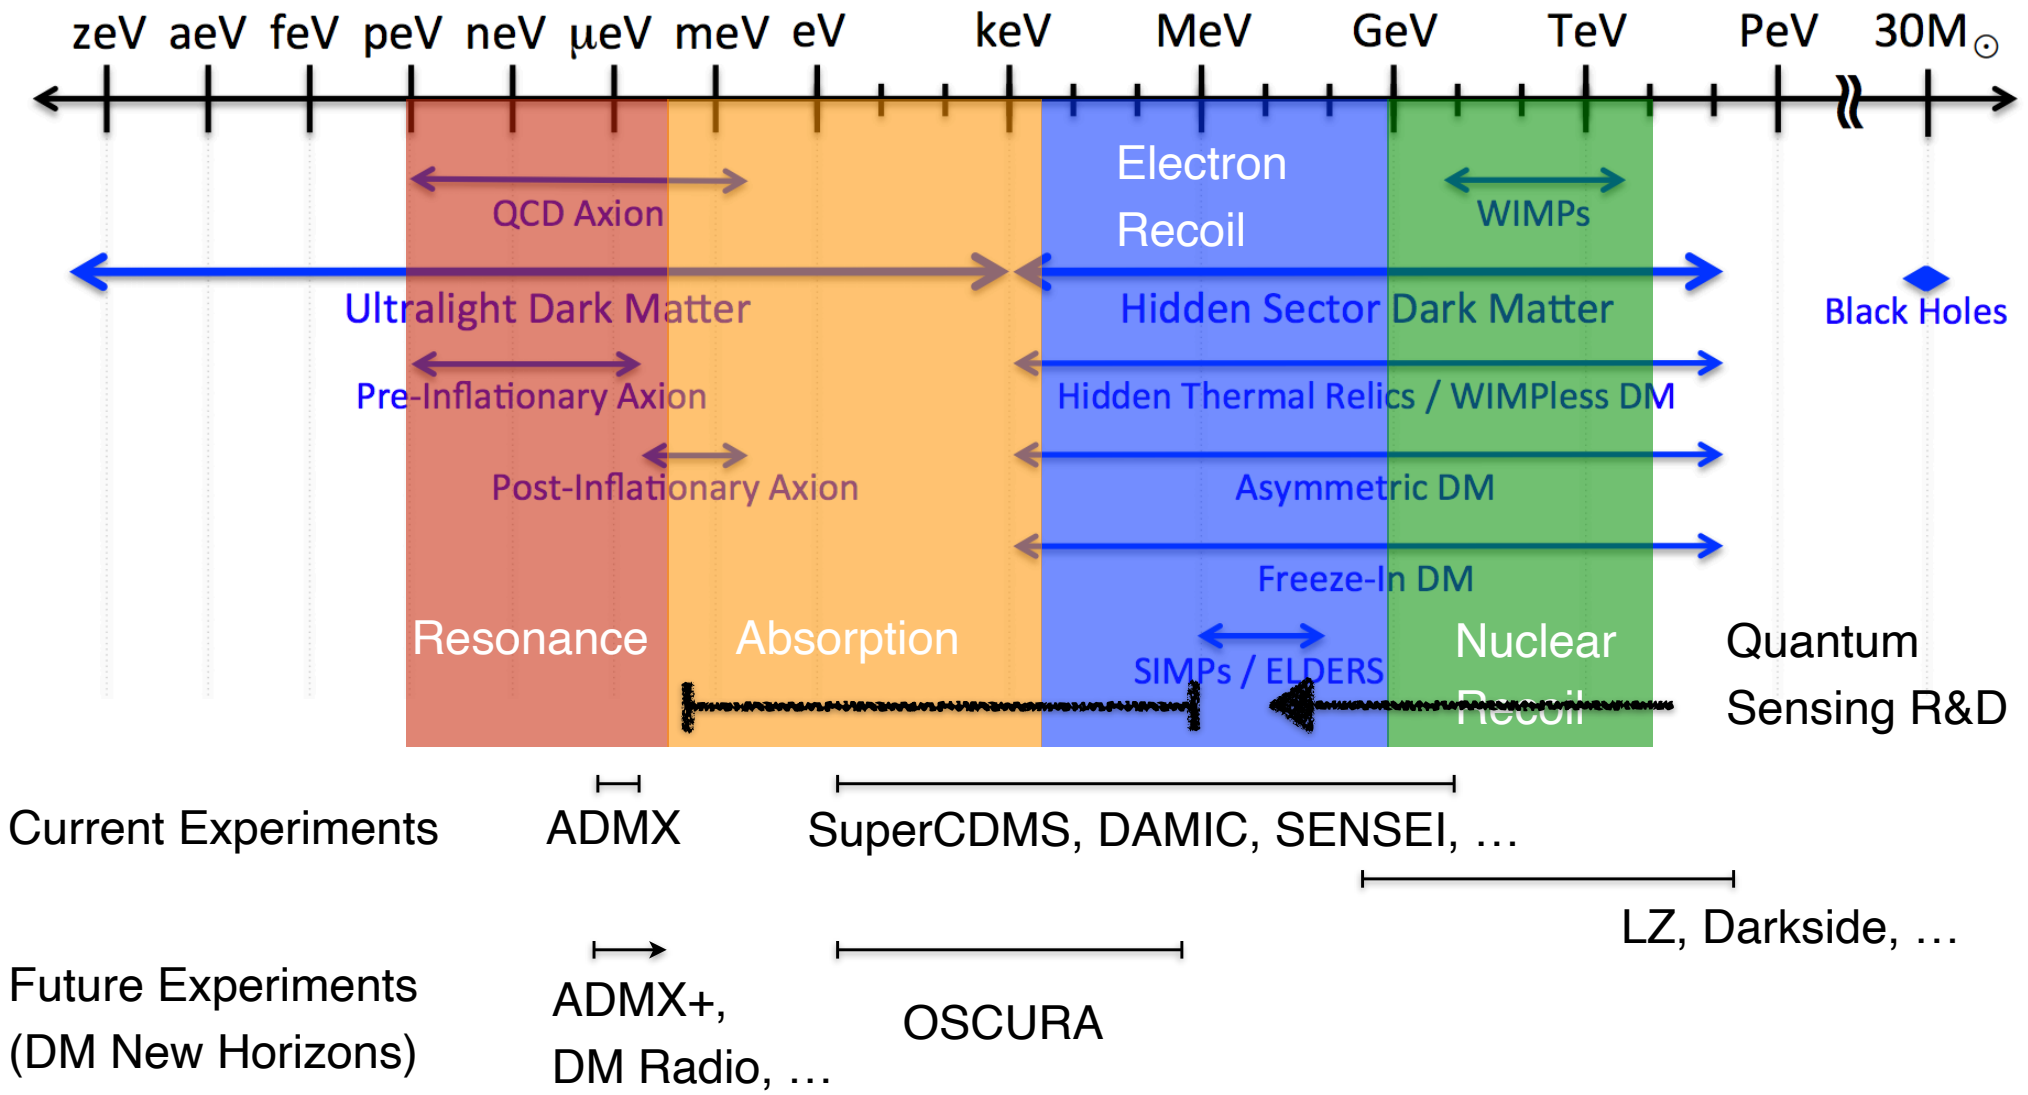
zeV aeV feV peV neV μeV meV eV keV MeV GeV TeV PeV 30M$_\odot$

Electron Recoil

QCD Axion

WIMPs

Ultralight Dark Matter

Hidden Sector Dark Matter

Black Holes

Pre-Inflationary Axion

Hidden Thermal Relics / WIMPless DM

Post-Inflationary Axion

Asymmetric DM

Freeze-In DM

Resonance

Absorption

SIMPs / ELDERS

Nuclear Recoil

Quantum Sensing R&D

Current Experiments

ADMX

SuperCDMS, DAMIC, SENSEI, …

LZ, Darkside, …

Future Experiments (DM New Horizons)

ADMX+, DM Radio, …

OSCURA